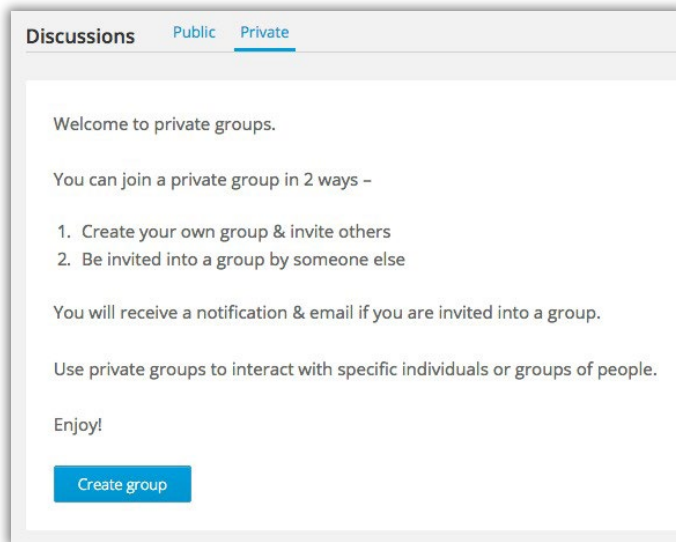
Discussions Public Private

Welcome to private groups.

You can join a private group in 2 ways –

1. Create your own group & invite others
2. Be invited into a group by someone else

You will receive a notification & email if you are invited into a group.

Use private groups to interact with specific individuals or groups of people.

Enjoy!

Create group